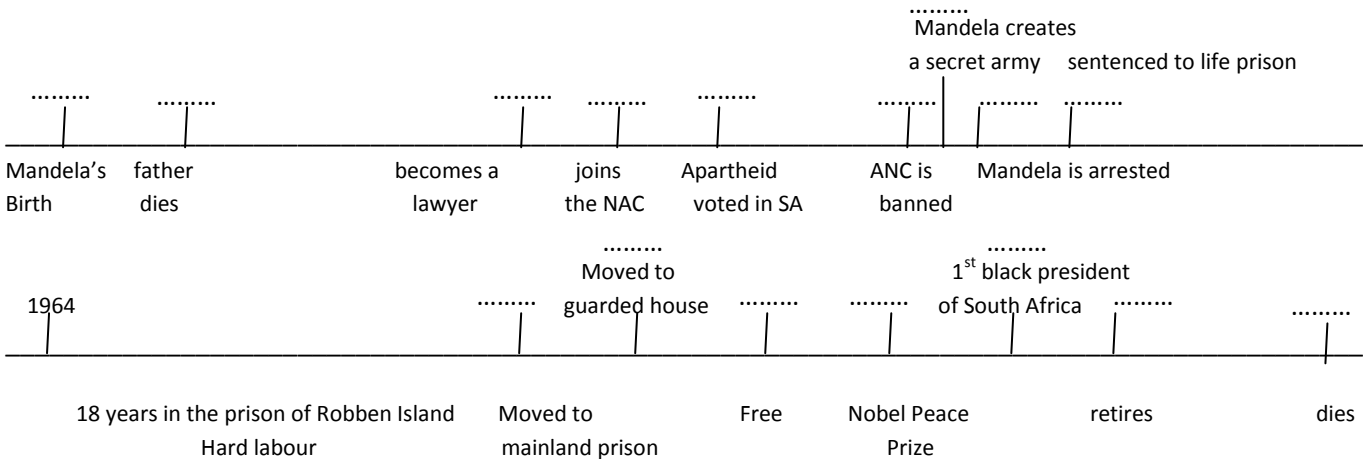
………
Mandela creates a secret army

sentenced to life prison

……… ……… ……… ……… ……… ……… ……… ………

Mandela's Birth

father dies

becomes a lawyer

joins the NAC

Apartheid voted in SA

ANC is banned

Mandela is arrested

………
Moved to guarded house

………
$1^{st}$ black president of South Africa

1964 ……… ……… ……… ……… ………

18 years in the prison of Robben Island
Hard labour

Moved to mainland prison

Free

Nobel Peace Prize

retires

dies